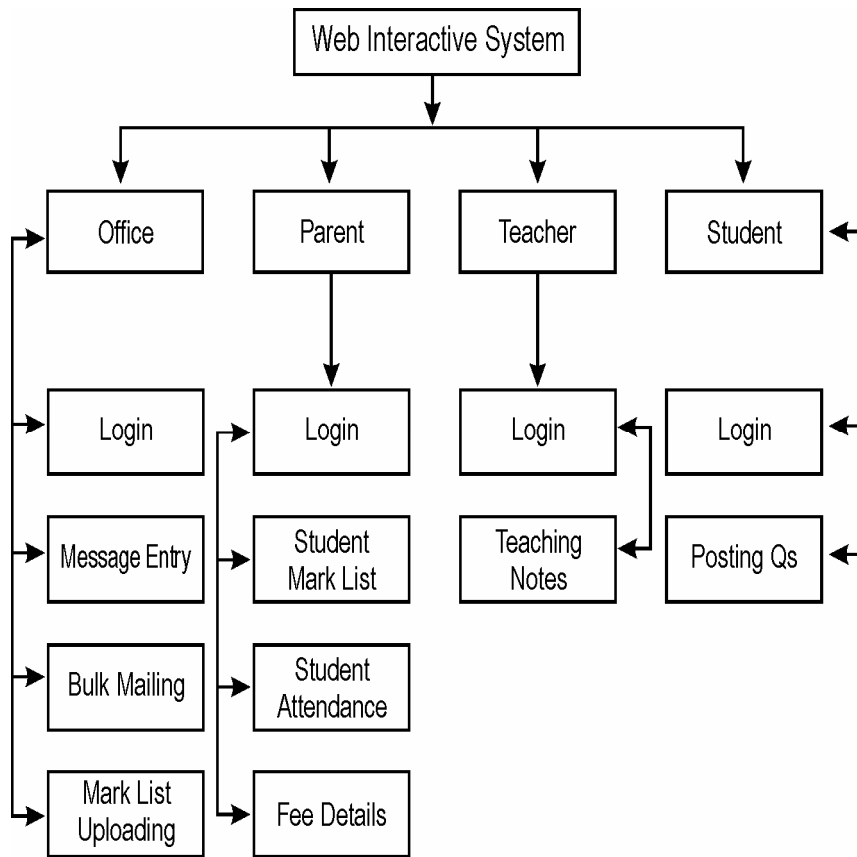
Web Interactive System

Office

Parent

Teacher

Student

Login

Login

Login

Login

Message Entry

Student Mark List

Teaching Notes

Posting Qs

Bulk Mailing

Student Attendance

Mark List Uploading

Fee Details